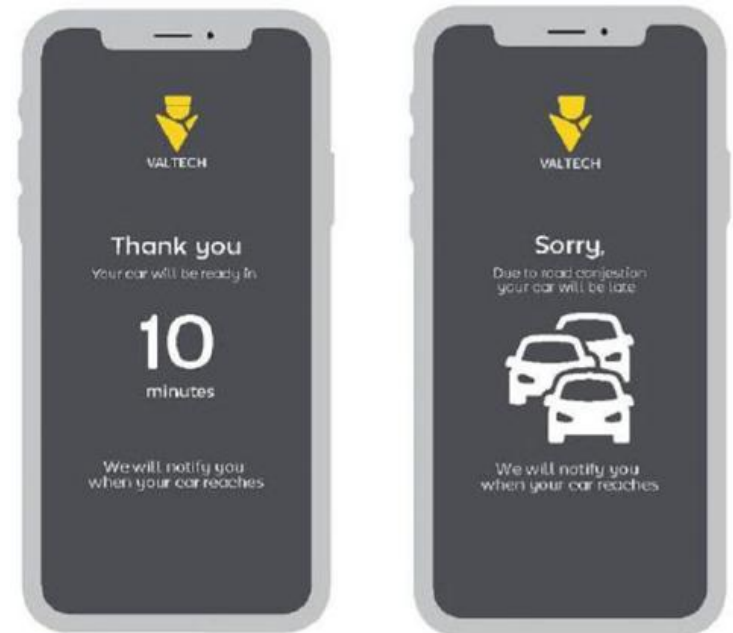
VALTECH

Thank you
Your car will be ready in

10

minutes

We will notify you when your car reaches

VALTECH

Sorry,
Due to road conjestion your car will be late

We will notify you when your car reaches